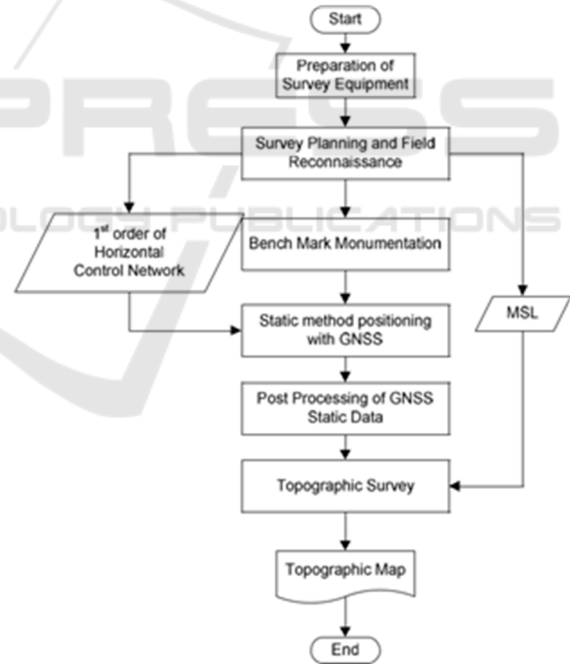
Start

Preparation of Survey Equipment

Survey Planning and Field Reconnaissance

$1^{st}$ order of Horizontal Control Network

Bench Mark Monumentation

MSL

Static method positioning with GNSS

Post Processing of GNSS Static Data

Topographic Survey

Topographic Map

End

PRESS

OLOGY PUBLICATIONS